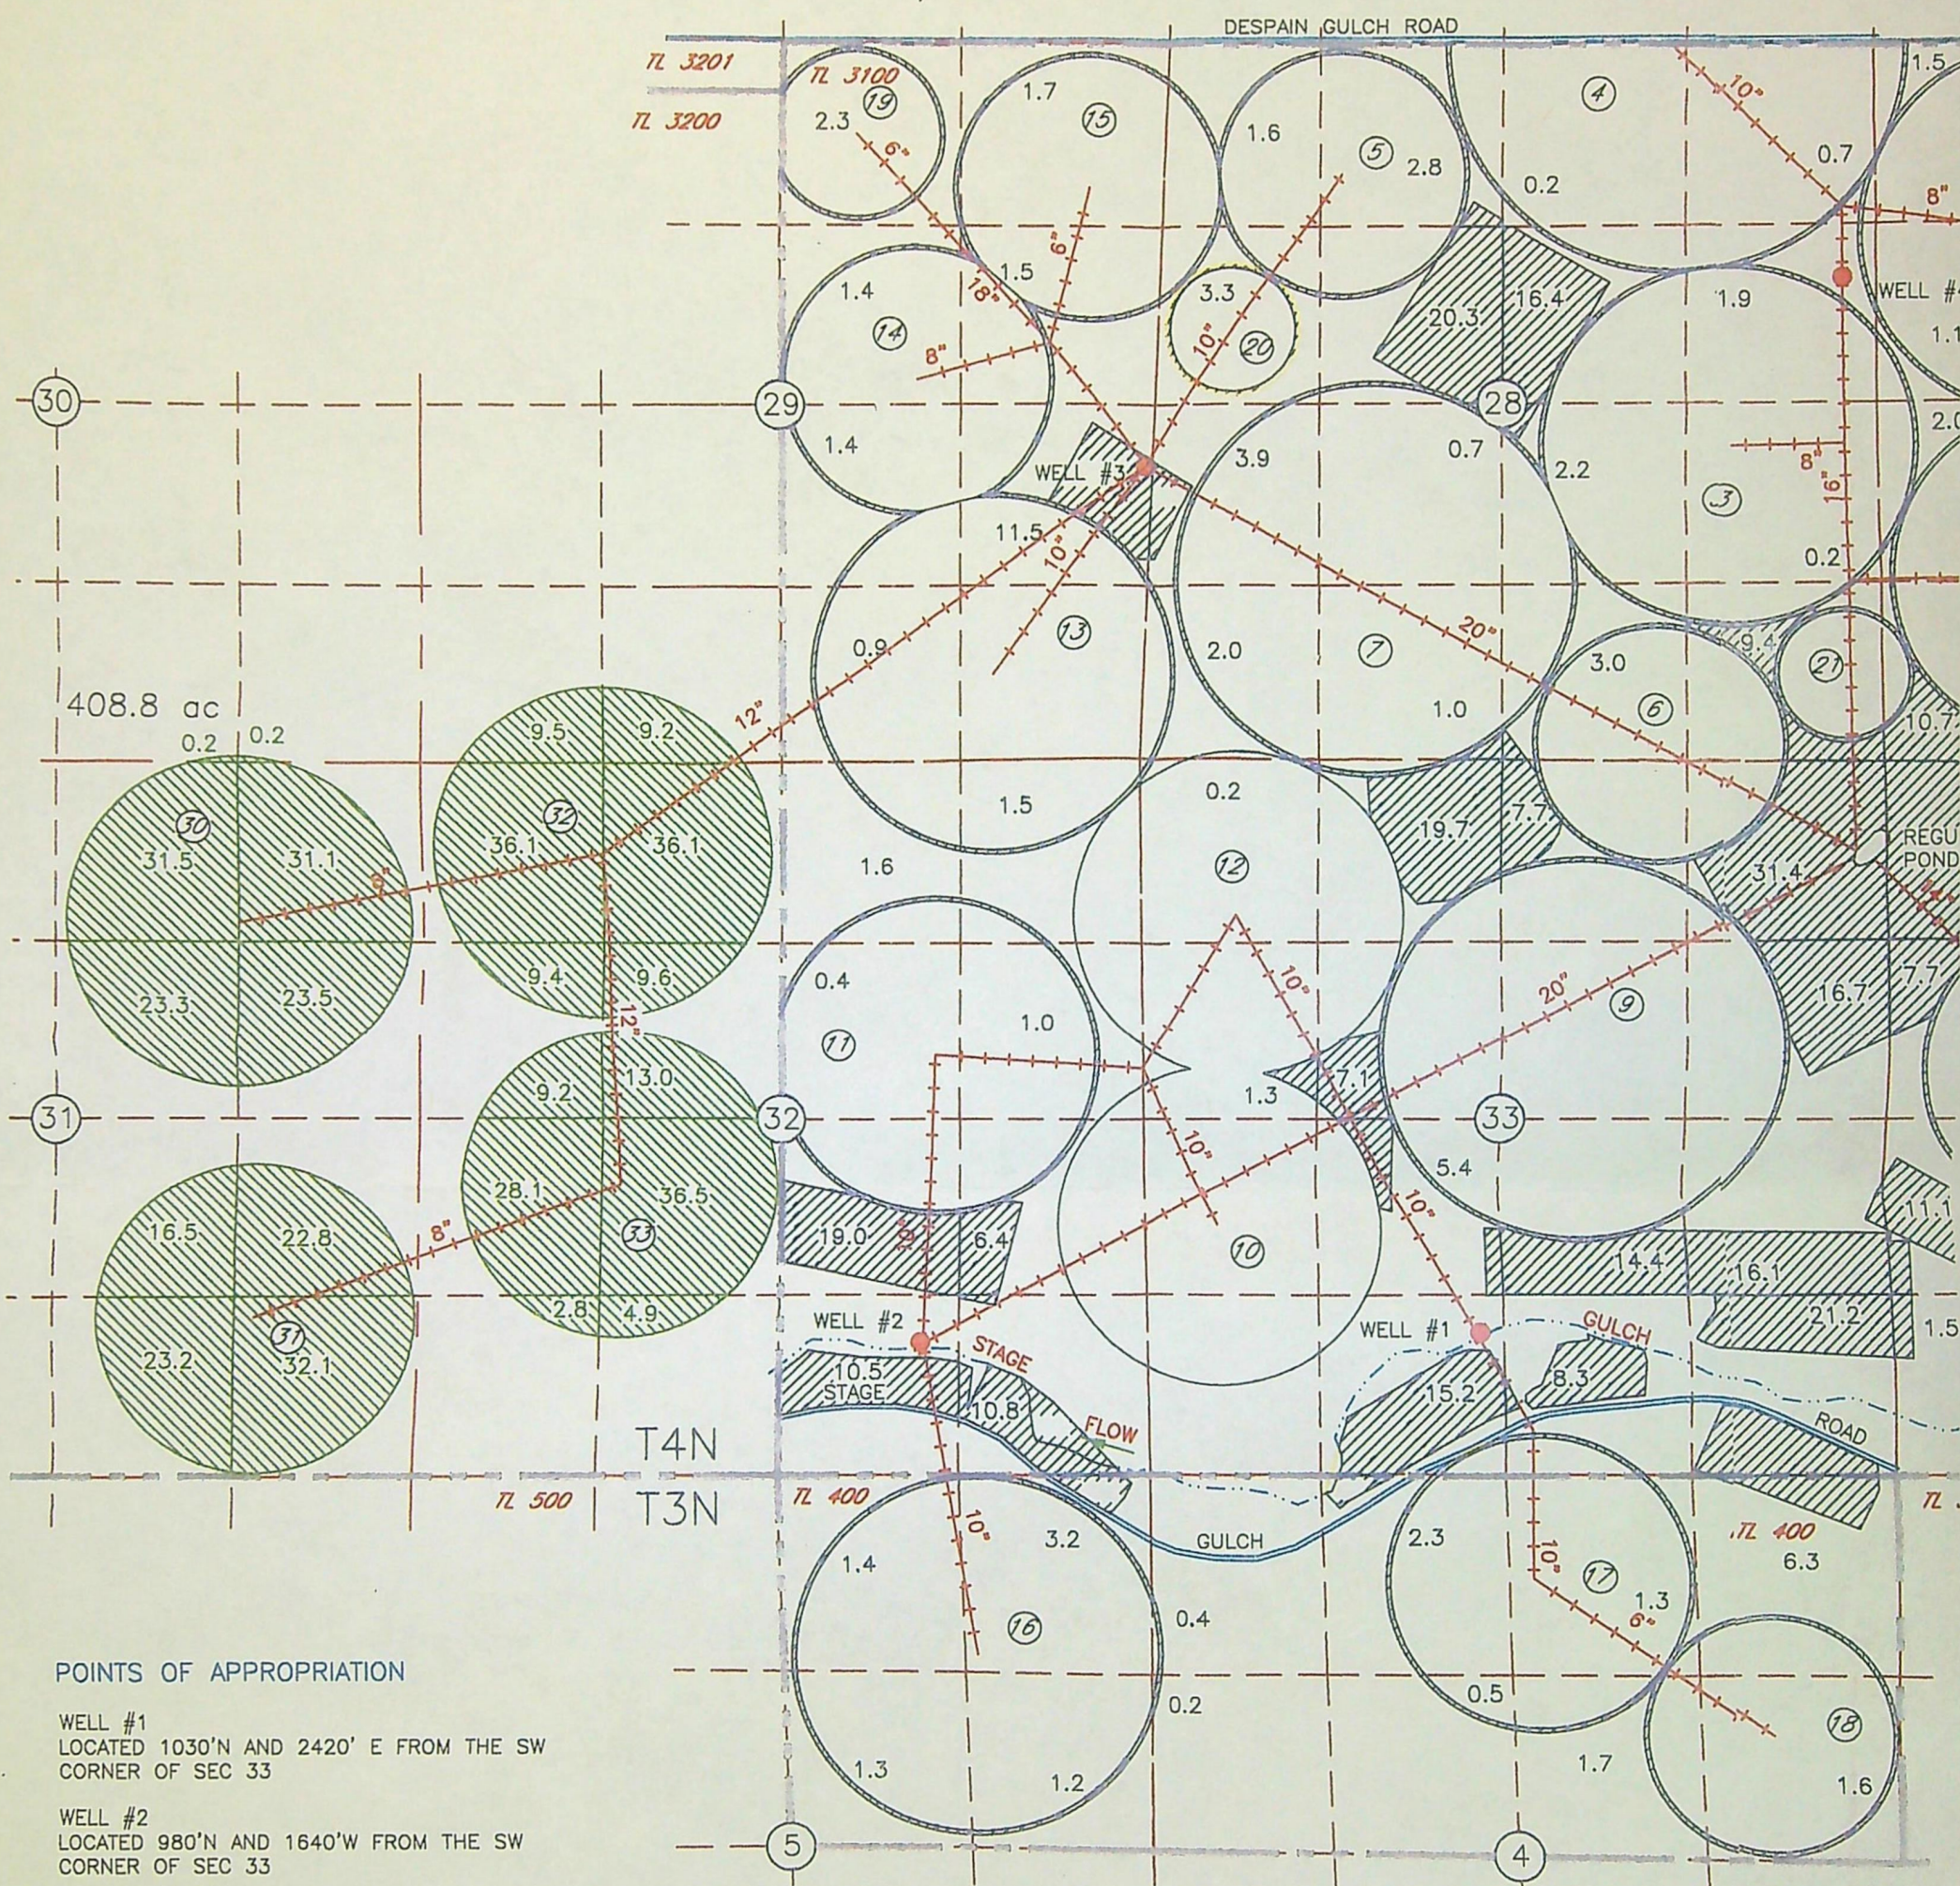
DESPAIN GULCH ROAD
TL 3201
TL 3100
TL 3200
2.3
19
1.7
15
1.6
5
2.8
4
0.2
10"
0.7
1.5
8"
WELL #
1.1
6"
6"
1.5
18"
1.4
14
8"
3.3
10"
20
20.3
16.4
1.9
2.0
30
29
28
1.4
WELL #3
3.9
0.7
2.2
3
8"
16"
0.2
11.5
10"
0.9
13
2.0
7
20"
9.4
21
3.0
6
1.0
10.7
408.8 ac
0.2
0.2
9.5
9.2
12"
1.5
0.2
30
32
31.5
31.1
36.1
36.1
8"
1.6
12
19.7
7.7
31.4
REGU
POND
23.3
23.5
9.4
9.6
12"
0.4
11
1.0
10"
20"
9
16.7
7.7
9.2
13.0
7.1
1.3
31
32
33
10"
33
28.1
36.5
5.4
11.1
10"
10
16.5
22.8
8"
19.0
6.4
14.4
16.1
21.2
1.5
2.8
4.9
WELL #2
WELL #1
GULCH
23.2
31
32.1
10.5
STAGE
STAGE
10.8
FLOW
15.2
8.3
ROAD
T4N
T3N
TL 500
TL 400
TL 400
TL
10"
3.2
GULCH
2.3
6.3
1.4
16
0.4
10"
17
1.3
6"
0.2
0.5
POINTS OF APPROPRIATION
18
WELL #1
LOCATED 1030'N AND 2420' E FROM THE SW CORNER OF SEC 33
1.3
1.2
1.7
1.6
WELL #2
LOCATED 980'N AND 1640'W FROM THE SW CORNER OF SEC 33
5
4